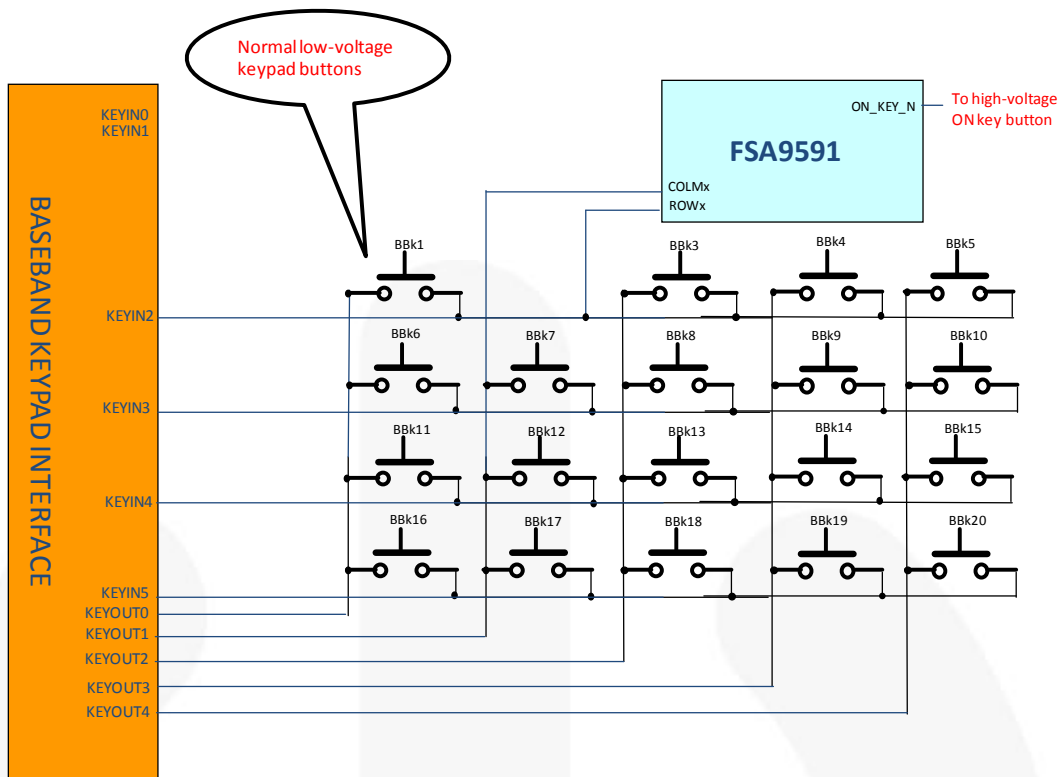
Normal low-voltage keypad buttons

BASEBAND KEYPAD INTERFACE

KEYIN0
KEYIN1
KEYIN2
KEYIN3
KEYIN4
KEYIN5
KEYOUT0
KEYOUT1
KEYOUT2
KEYOUT3
KEYOUT4

FSA9591
ON_KEY_N
COLMx
ROWx

To high-voltage ON key button

BBk1
BBk3
BBk4
BBk5
BBk6
BBk7
BBk8
BBk9
BBk10
BBk11
BBk12
BBk13
BBk14
BBk15
BBk16
BBk17
BBk18
BBk19
BBk20